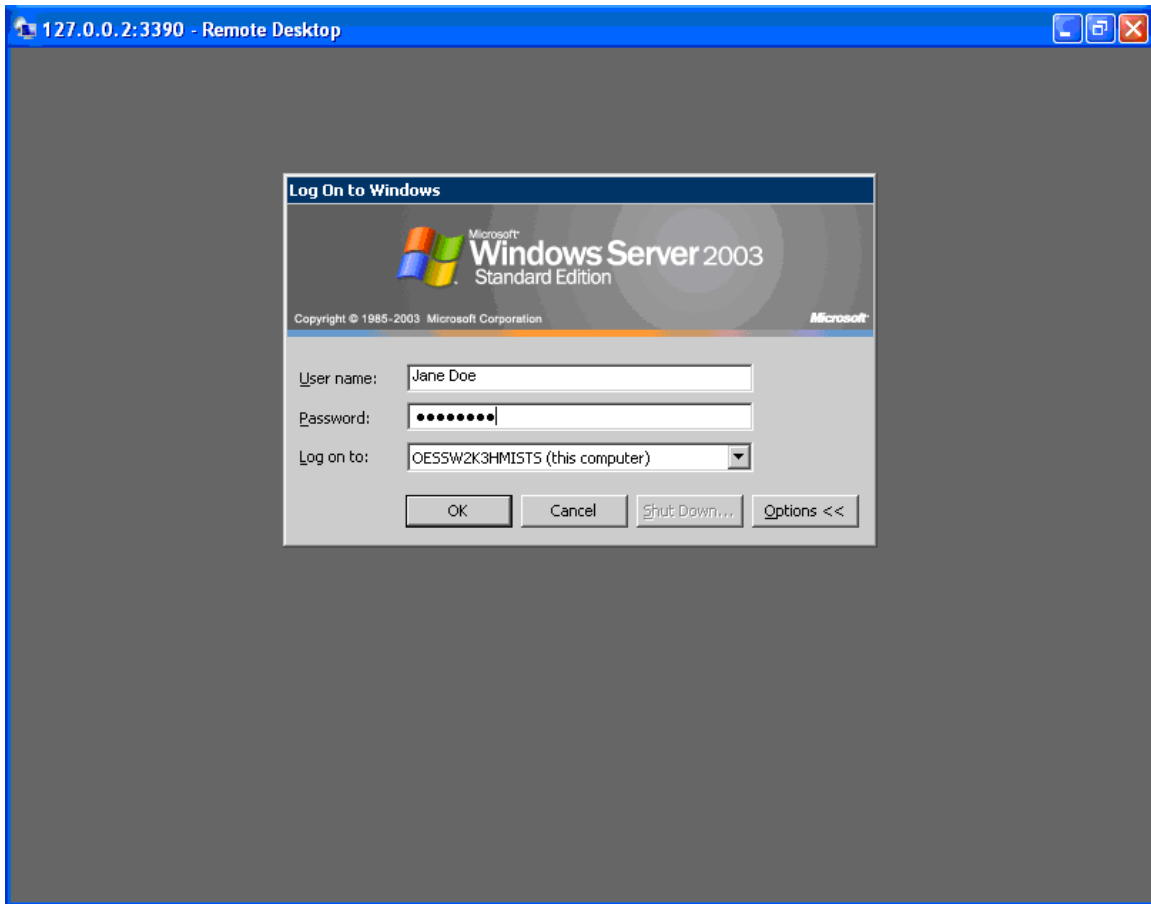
127.0.0.2:3390 - Remote Desktop

Log On to Windows

Microsoft Windows Server 2003
Standard Edition

Copyright © 1985-2003 Microsoft Corporation

Microsoft

User name: Jane Doe

Password: ••••••••

Log on to: OESSW2K3HMISTS (this computer)

OK

Cancel

Shut Down...

Options <<